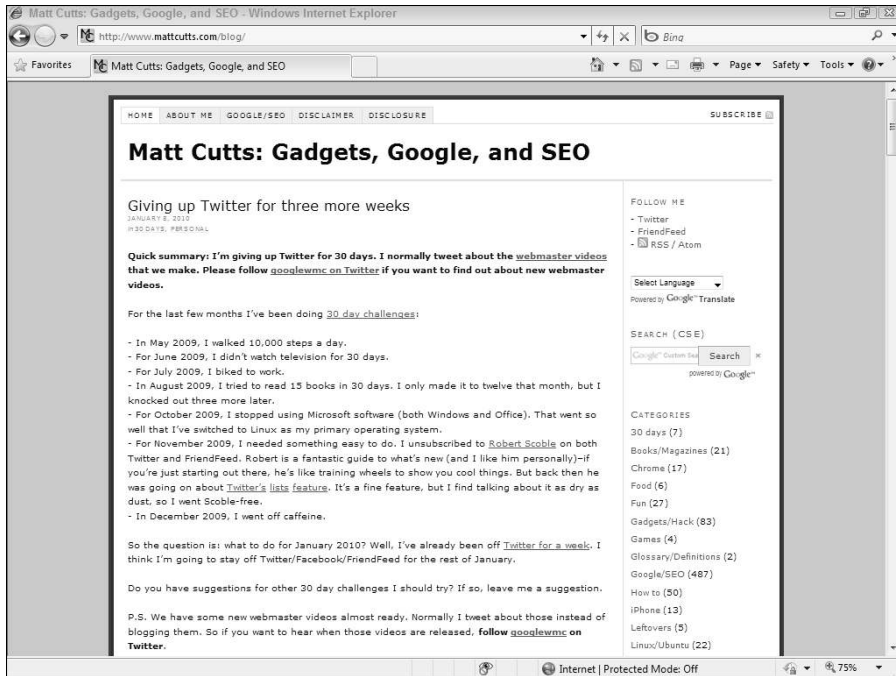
Matt Cutts: Gadgets, Google, and SEO - Windows Internet Explorer

http://www.mattcutts.com/blog/

Bing

Favorites | Matt Cutts: Gadgets, Google, and SEO

Page ▾ Safety ▾ Tools ▾

HOME ABOUT ME GOOGLE/SEO DISCLAIMER DISCLOSURE

SUBSCRIBE

Matt Cutts: Gadgets, Google, and SEO

Giving up Twitter for three more weeks

JANUARY 8, 2010
IN 30 DAYS, PERSONAL

Quick summary: I'm giving up Twitter for 30 days. I normally tweet about the webmaster videos that we make. Please follow googlewmc on Twitter if you want to find out about new webmaster videos.

For the last few months I've been doing 30 day challenges:

- In May 2009, I walked 10,000 steps a day.
- For June 2009, I didn't watch television for 30 days.
- For July 2009, I biked to work.
- In August 2009, I tried to read 15 books in 30 days. I only made it to twelve that month, but I knocked out three more later.
- For October 2009, I stopped using Microsoft software (both Windows and Office). That went so well that I've switched to Linux as my primary operating system.
- For November 2009, I needed something easy to do. I unsubscribed to Robert Scoble on both Twitter and FriendFeed. Robert is a fantastic guide to what's new (and I like him personally)–if you're just starting out there, he's like training wheels to show you cool things. But back then he was going on about Twitter's lists feature. It's a fine feature, but I find talking about it as dry as dust, so I went Scoble-free.
- In December 2009, I went off caffeine.

So the question is: what to do for January 2010? Well, I've already been off Twitter for a week. I think I'm going to stay off Twitter/Facebook/FriendFeed for the rest of January.

Do you have suggestions for other 30 day challenges I should try? If so, leave me a suggestion.

P.S. We have some new webmaster videos almost ready. Normally I tweet about those instead of blogging them. So if you want to hear when those videos are released, follow googlewmc on Twitter.

FOLLOW ME
- Twitter
- FriendFeed
- RSS / Atom

Select Language
Powered by Google Translate

SEARCH (CSE)
Google Custom Sea
Search
powered by Google

CATEGORIES
30 days (7)
Books/Magazines (21)
Chrome (17)
Food (6)
Fun (27)
Gadgets/Hack (83)
Games (4)
Glossary/Definitions (2)
Google/SEO (487)
How to (50)
iPhone (13)
Leftovers (5)
Linux/Ubuntu (22)

Internet | Protected Mode: Off
75%